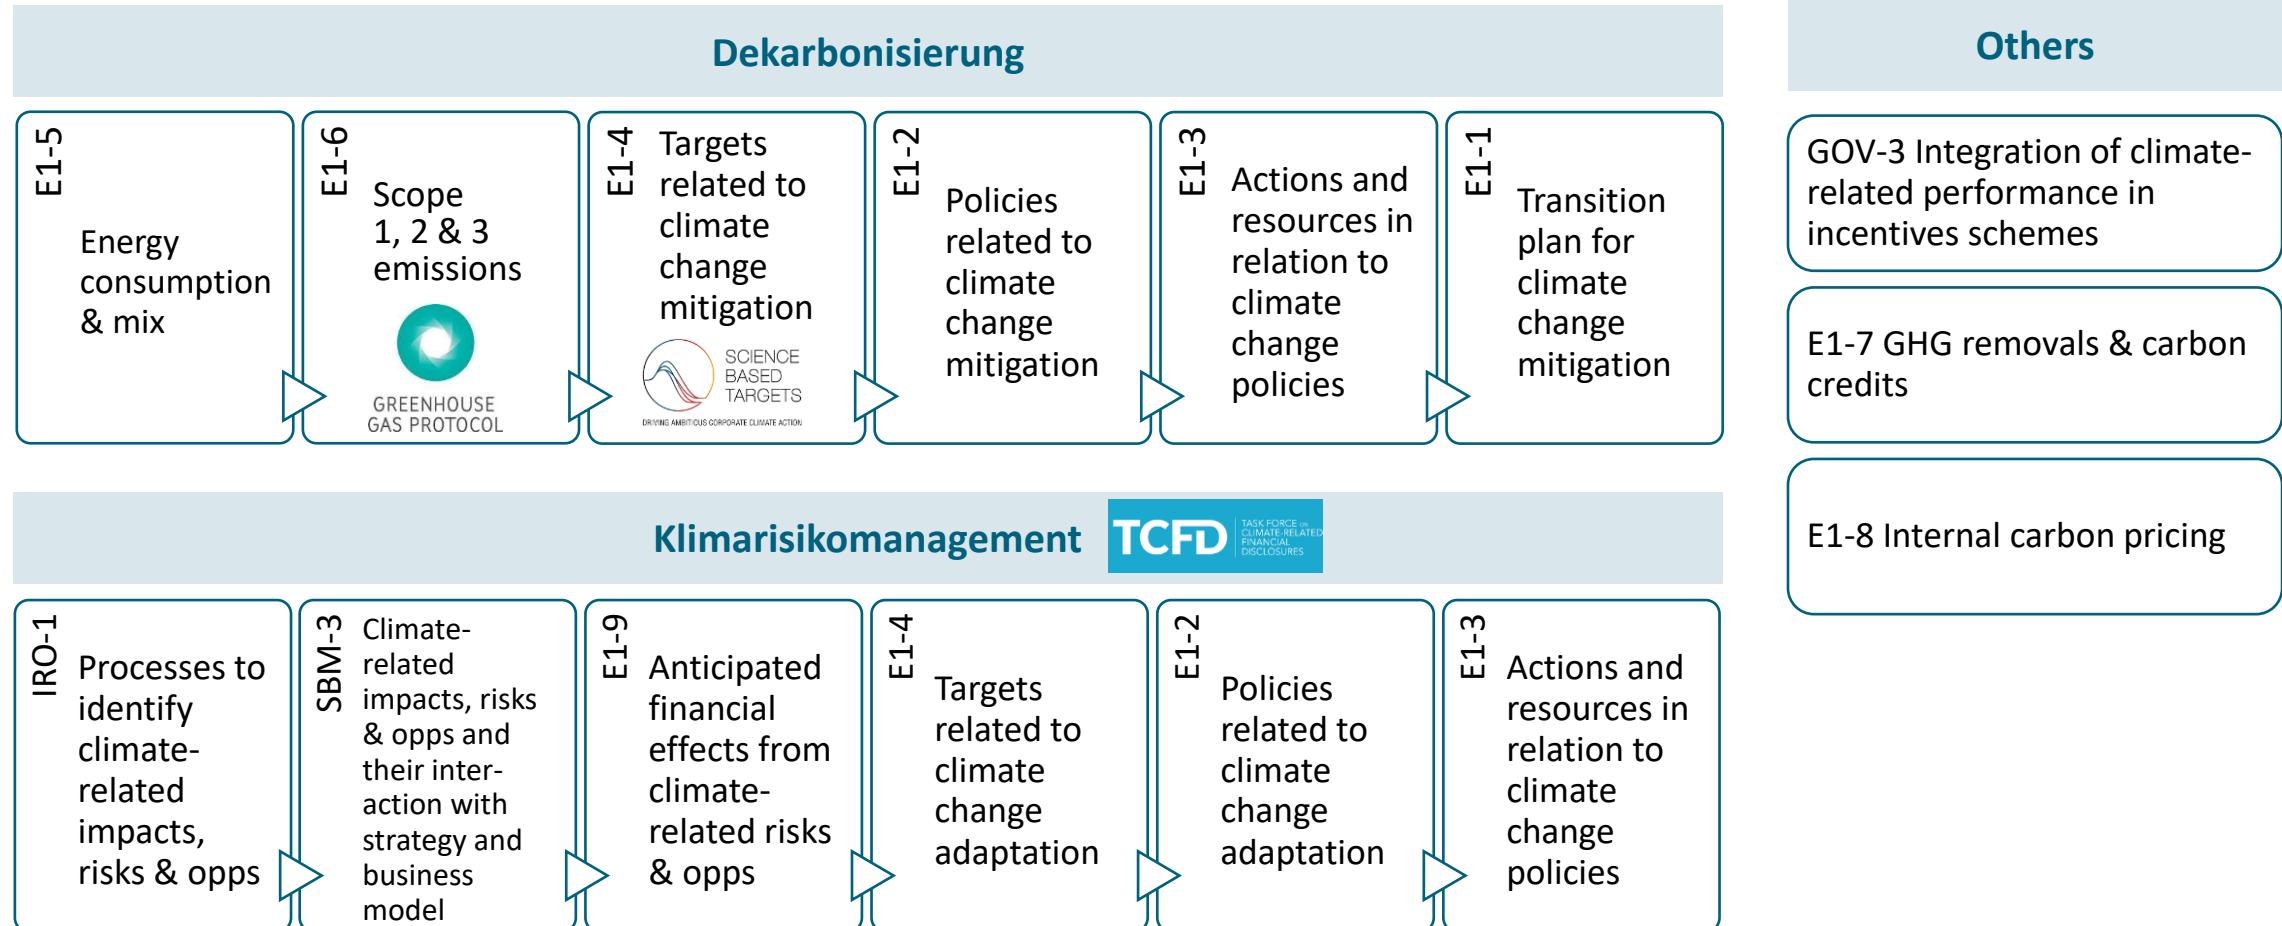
Dekarbonisierung

E1-5
Energy consumption & mix

E1-6
Scope 1, 2 & 3 emissions
GREENHOUSE GAS PROTOCOL

E1-4
Targets related to climate change mitigation
SCIENCE BASED TARGETS
DRIVING AMBITIOUS CORPORATE CLIMATE ACTION

E1-2
Policies related to climate change mitigation

E1-3
Actions and resources in relation to climate change policies

E1-1
Transition plan for climate change mitigation

Others

GOV-3 Integration of climate-related performance in incentives schemes

E1-7 GHG removals & carbon credits

E1-8 Internal carbon pricing

Klimarisikomanagement
TCFD TASK FORCE ON CLIMATE-RELATED FINANCIAL DISCLOSURES

IRO-1
Processes to identify climate-related impacts, risks & opps

SBM-3
Climate-related impacts, risks & opps and their interaction with strategy and business model

E1-9
Anticipated financial effects from climate-related risks & opps

E1-4
Targets related to climate change adaptation

E1-2
Policies related to climate change adaptation

E1-3
Actions and resources in relation to climate change policies